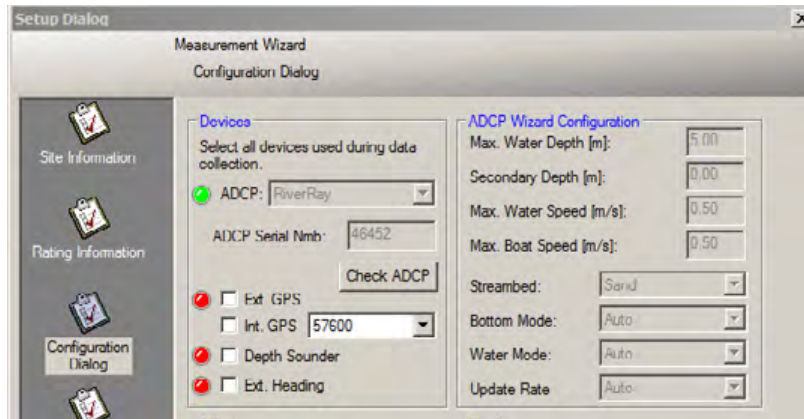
Setup Dialog

Measurement Wizard

Configuration Dialog

Site Information

Rating Information

Configuration Dialog

Devices

Select all devices used during data collection.

ADCP: RiverRay

ADCP Serial Nmb: 46452

Check ADCP

Ext. GPS

Int. GPS 57600

Depth Sounder

Ext. Heading

ADCP Wizard Configuration

Max. Water Depth [m]: 5.00

Secondary Depth [m]: 0.00

Max. Water Speed [m/s]: 0.50

Max. Boat Speed [m/s]: 0.50

Streambed: Sand

Bottom Mode: Auto

Water Mode: Auto

Update Rate Auto